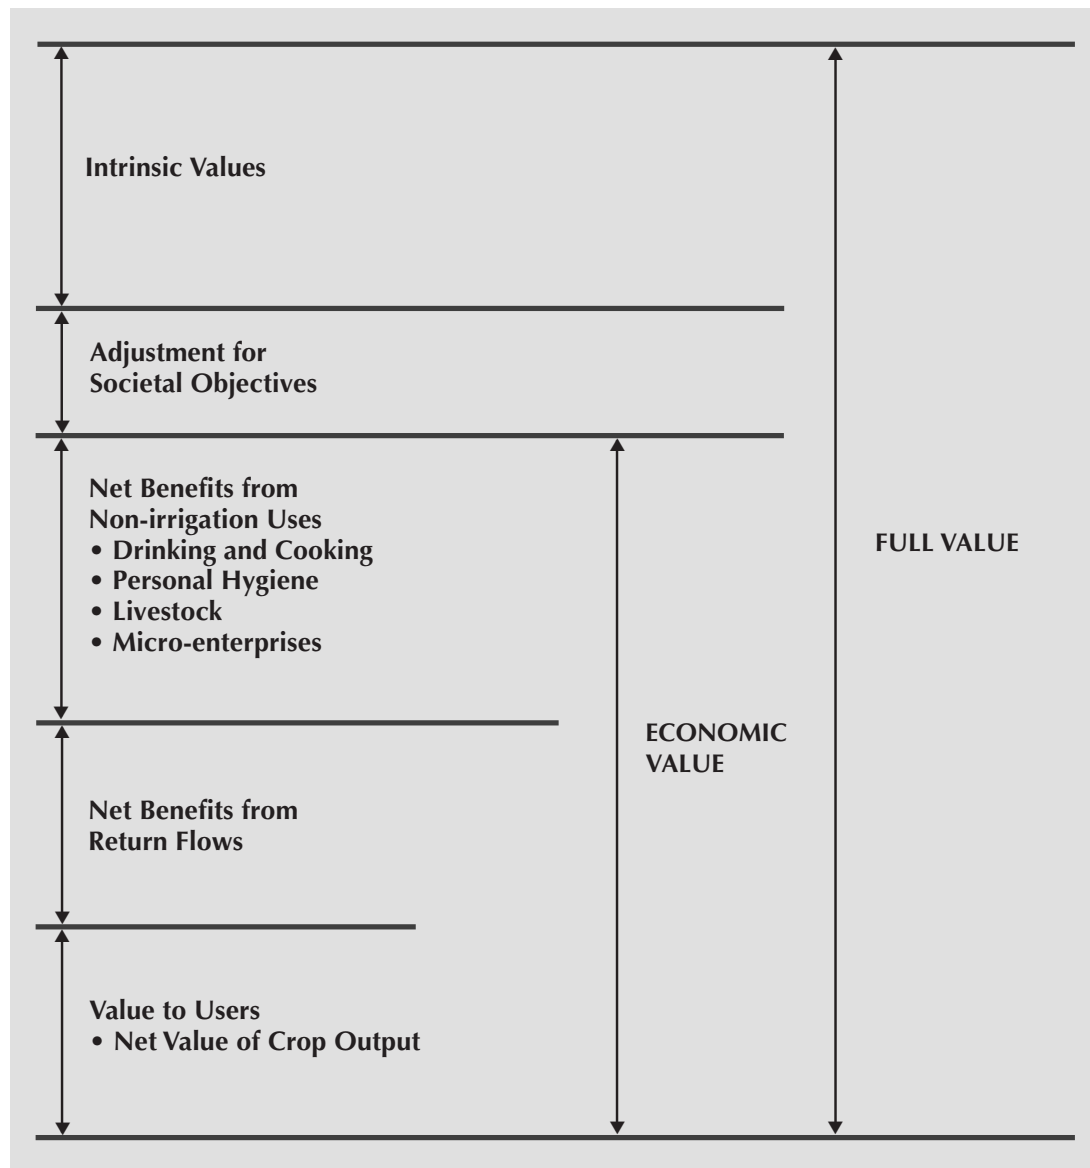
Intrinsic Values

Adjustment for Societal Objectives

Net Benefits from Non-irrigation Uses
• Drinking and Cooking
• Personal Hygiene
• Livestock
• Micro-enterprises

Net Benefits from Return Flows

Value to Users
• Net Value of Crop Output

ECONOMIC VALUE

FULL VALUE